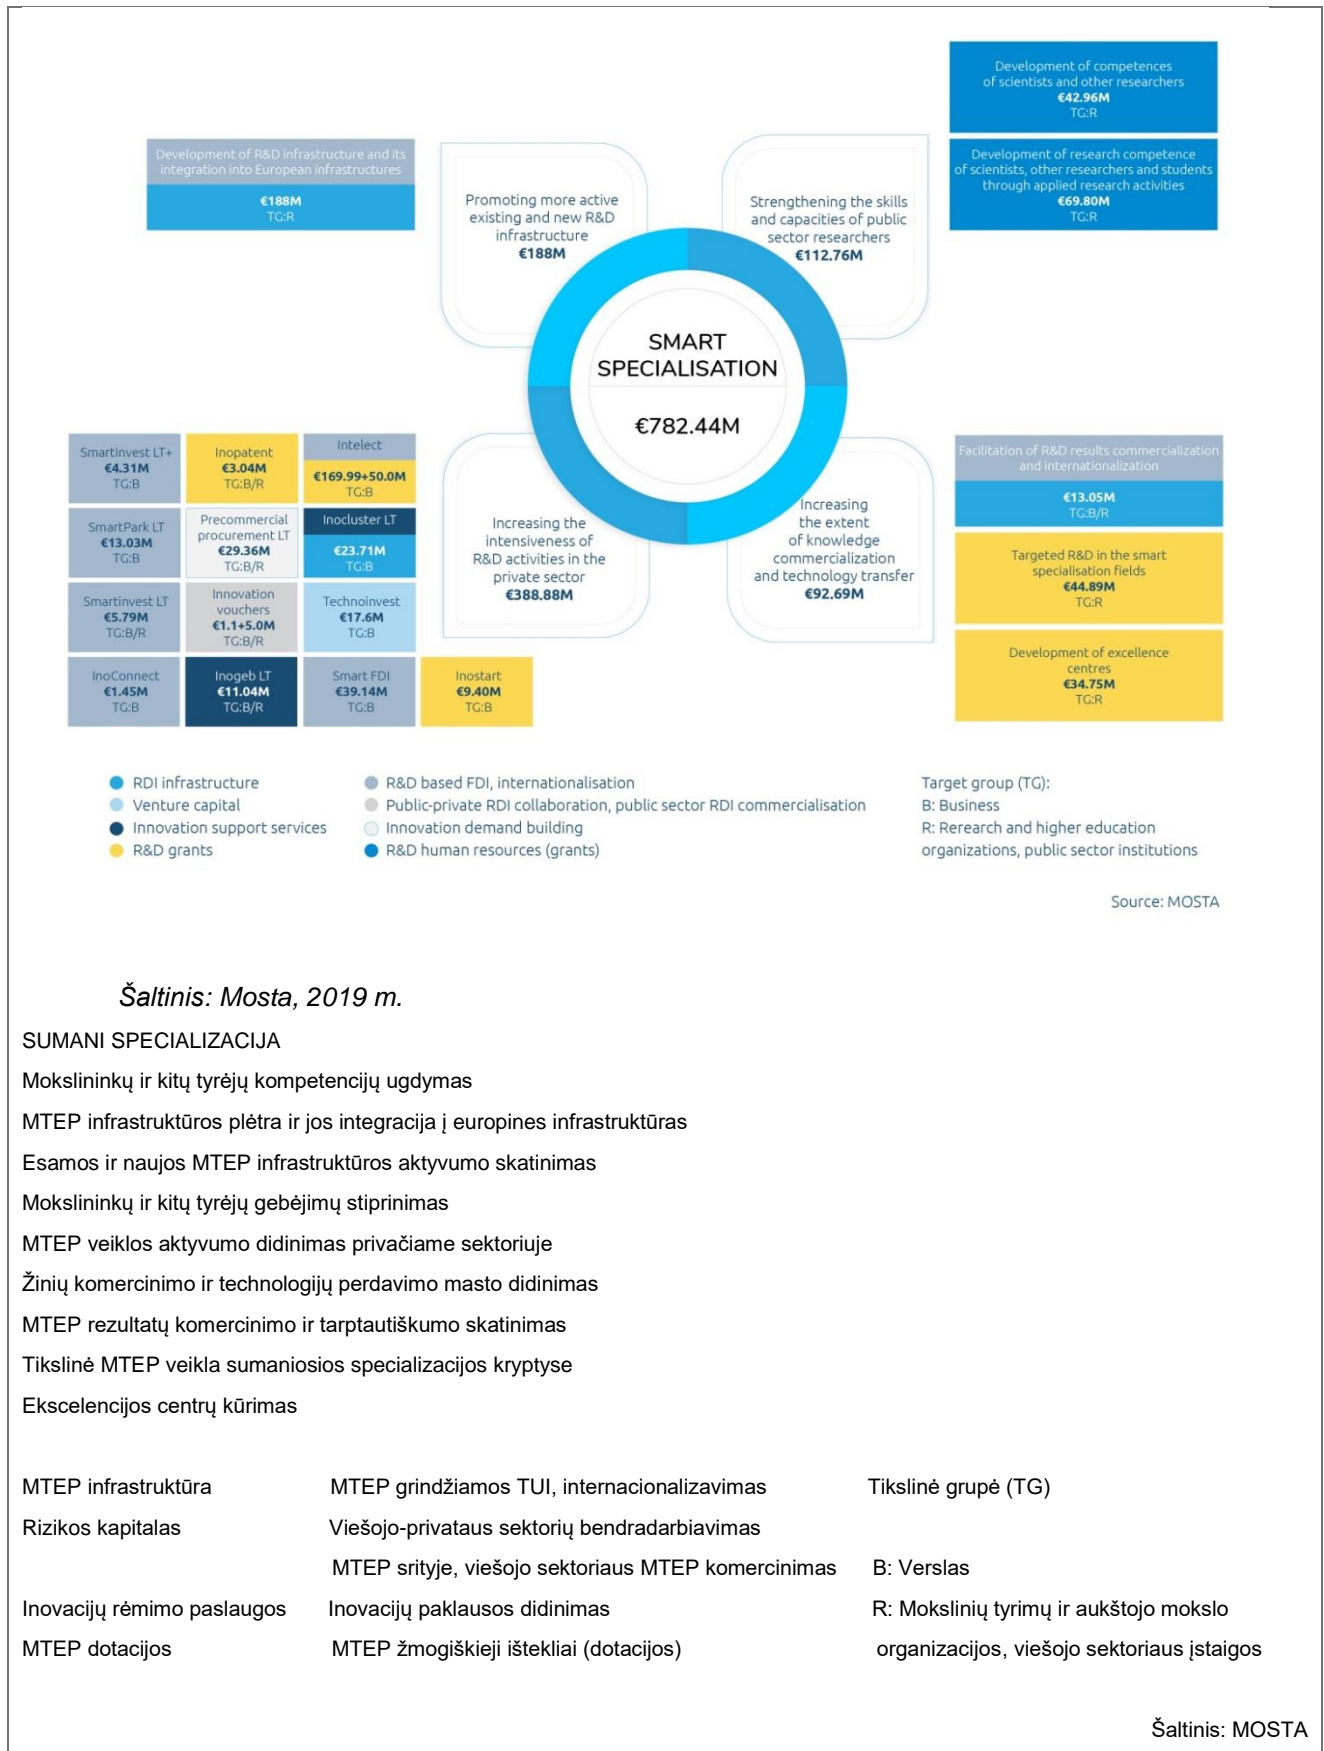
Development of competences of scientists and other researchers
€42.96M
TG:R

Development of research competence of scientists, other researchers and students through applied research activities
€69.80M
TG:R

Development of R&D infrastructure and its integration into European infrastructures
€188M
TG:R

Promoting more active existing and new R&D infrastructure
€188M

Strengthening the skills and capacities of public sector researchers
€112.76M

SMART SPECIALISATION
€782.44M

| Smartinvest LT+ €4.31M TG:B | Inopatent €3.04M TG:B/R | Intelect €169.99+50.0M TG:B | |
|---|---|---|---|
| SmartPark LT €13.03M TG:B | Precommercial procurement LT €29.36M TG:B/R | Incluster LT €23.71M TG:B | |
| Smartinvest LT €5.79M TG:B/R | Innovation vouchers €1.1+5.0M TG:B/R | Technoinvest €17.6M TG:B | |
| InoConnect €1.45M TG:B | Inogeb LT €11.04M TG:B/R | Smart FDI €39.14M TG:B | Inostart €9.40M TG:B |

Increasing the intensiveness of R&D activities in the private sector
€388.88M

Increasing the extent of knowledge commercialization and technology transfer
€92.69M

Facilitation of R&D results commercialization and internationalization
€13.05M
TG:B/R

Targeted R&D in the smart specialisation fields
€44.89M
TG:R

Development of excellence centres
€34.75M
TG:R

RDI infrastructure
Venture capital
Innovation support services
R&D grants

R&D based FDI, internationalisation
Public-private RDI collaboration, public sector RDI commercialisation
Innovation demand building
R&D human resources (grants)

Target group (TG):
B: Business
R: Rerearch and higher education organizations, public sector institutions

Source: MOSTA

Šaltinis: Mosta, 2019 m.

SUMANI SPECIALIZACIJA

Mokslininkų ir kitų tyrėjų kompetencijų ugdymas

MTEP infrastruktūros plėtra ir jos integracija į europines infrastruktūras

Esamos ir naujos MTEP infrastruktūros aktyvumo skatinimas

Mokslininkų ir kitų tyrėjų gebėjimų stiprinimas

MTEP veiklos aktyvumo didinimas privačiame sektoriuje

Žinių komercinimo ir technologijų perdavimo masto didinimas

MTEP rezultatų komercinimo ir tarptautiškumo skatinimas

Tikslinė MTEP veikla sumaniosios specializacijos kryptyse

Ekscelencijos centrų kūrimas

MTEP infrastruktūra
Rizikos kapitalas
Inovacijų rėmimo paslaugos
MTEP dotacijos

MTEP grindžiamos TUI, internacionalizavimas
Viešojo-privataus sektorių bendradarbiavimas MTEP srityje, viešojo sektoriaus MTEP komercinimas
Inovacijų paklausos didinimas
MTEP žmogiškieji ištekliai (dotacijos)

Tikslinė grupė (TG)
B: Verslas
R: Mokslinių tyrimų ir aukštojo mokslo organizacijos, viešojo sektoriaus įstaigos

Šaltinis: MOSTA